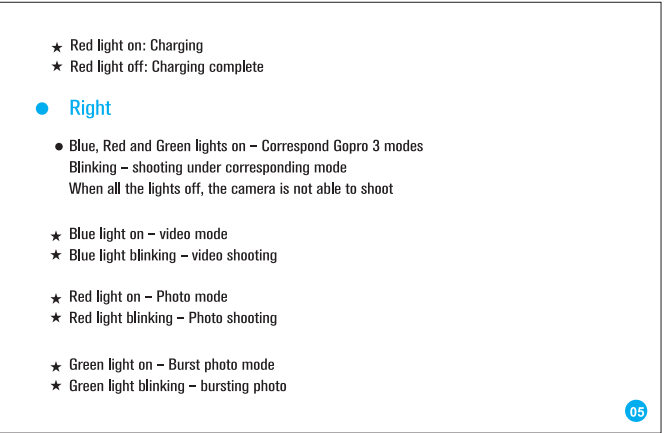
★ Red light on: Charging
★ Red light off: Charging complete

● Right

● Blue, Red and Green lights on – Correspond Gopro 3 modes
Blinking – shooting under corresponding mode
When all the lights off, the camera is not able to shoot

★ Blue light on – video mode
★ Blue light blinking – video shooting

★ Red light on – Photo mode
★ Red light blinking – Photo shooting

★ Green light on – Burst photo mode
★ Green light blinking – bursting photo

05